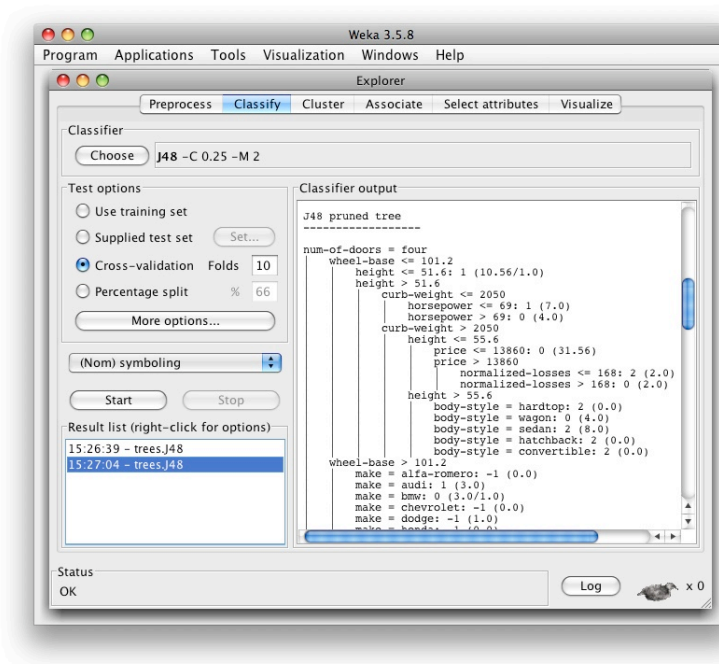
Weka 3.5.8
Program Applications Tools Visualization Windows Help
Explorer
Preprocess Classify Cluster Associate Select attributes Visualize
Classifier
Choose J48 -C 0.25 -M 2
Test options
Use training set
Supplied test set Set...
Cross-validation Folds 10
Percentage split % 66
More options...
(Nom) symboling
Start Stop
Result list (right-click for options)
15:26:39 - trees.J48
15:27:04 - trees.J48
Classifier output
J48 pruned tree
------------------

num-of-doors = four
| wheel-base <= 101.2
| | height <= 51.6: 1 (10.56/1.0)
| | height > 51.6
| | | curb-weight <= 2050
| | | | horsepower <= 69: 1 (7.0)
| | | | horsepower > 69: 0 (4.0)
| | | curb-weight > 2050
| | | | height <= 55.6
| | | | | price <= 13860: 0 (31.56)
| | | | | price > 13860
| | | | | | normalized-losses <= 168: 2 (2.0)
| | | | | | normalized-losses > 168: 0 (2.0)
| | | | height > 55.6
| | | | | body-style = hardtop: 2 (0.0)
| | | | | body-style = wagon: 0 (4.0)
| | | | | body-style = sedan: 2 (8.0)
| | | | | body-style = hatchback: 2 (0.0)
| | | | | body-style = convertible: 2 (0.0)
| wheel-base > 101.2
| | make = alfa-romero: -1 (0.0)
| | make = audi: 1 (3.0)
| | make = bmw: 0 (3.0/1.0)
| | make = chevrolet: -1 (0.0)
| | make = dodge: -1 (1.0)
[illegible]
Status
OK
Log
x 0